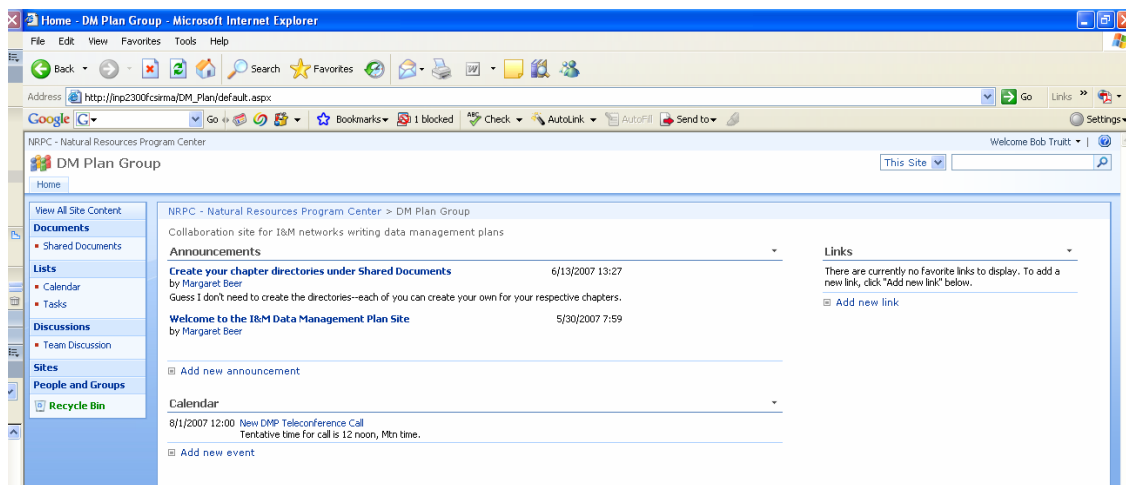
Home - DM Plan Group - Microsoft Internet Explorer

File Edit View Favorites Tools Help

Back Search Favorites

Address http://inp2300fcsirma/DM_Plan/default.aspx Go Links

Google G Go Bookmarks 1 blocked Check AutoLink AutoFill Send to Settings

NRPC - Natural Resources Program Center

Welcome Bob Truitt

DM Plan Group

This Site

Home

View All Site Content

Documents
- Shared Documents

Lists
- Calendar
- Tasks

Discussions
- Team Discussion

Sites

People and Groups

Recycle Bin

NRPC - Natural Resources Program Center > DM Plan Group

Collaboration site for I&M networks writing data management plans

Announcements

Create your chapter directories under Shared Documents 6/13/2007 13:27
by Margaret Beer
Guess I don't need to create the directories--each of you can create your own for your respective chapters.

Welcome to the I&M Data Management Plan Site 5/30/2007 7:59
by Margaret Beer

Add new announcement

Calendar

8/1/2007 12:00 New DMP Teleconference Call
Tentative time for call is 12 noon, Mtn time.

Add new event

Links

There are currently no favorite links to display. To add a new link, click "Add new link" below.

Add new link